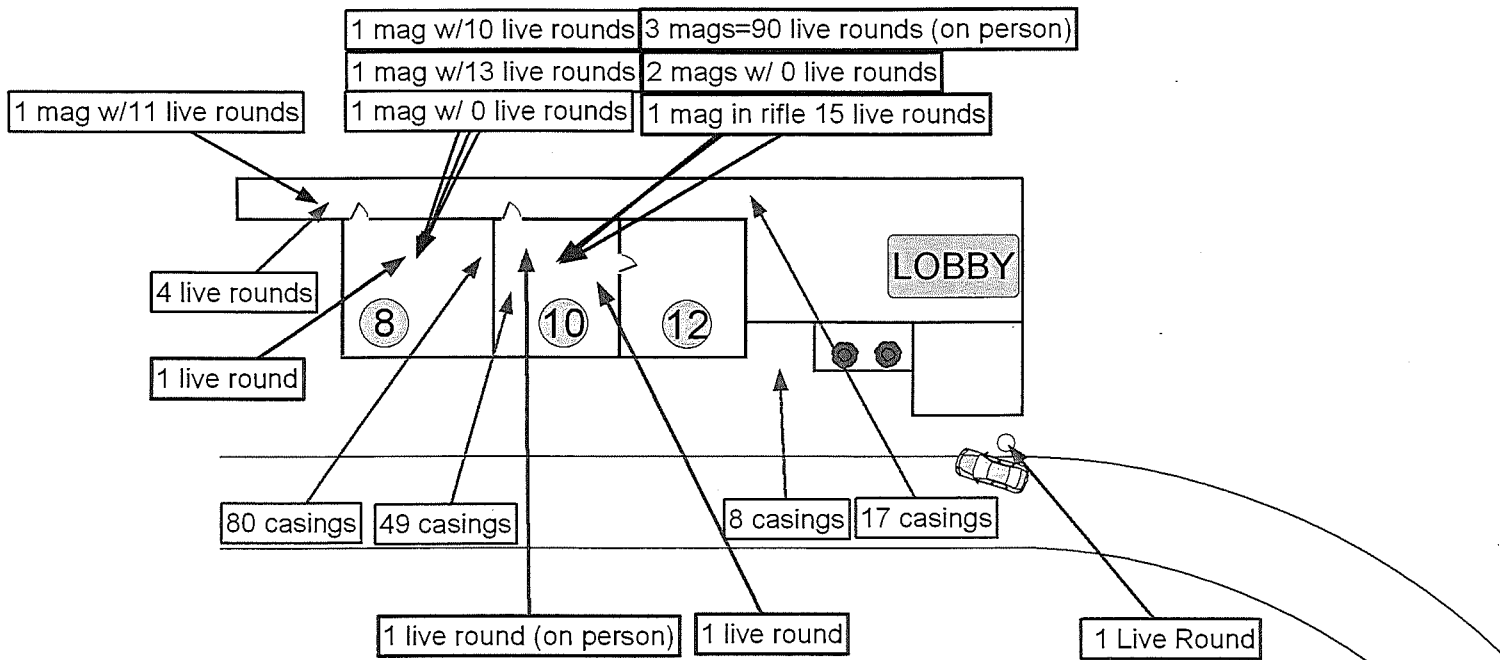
1 mag w/10 live rounds
3 mags=90 live rounds (on person)
1 mag w/13 live rounds
2 mags w/ 0 live rounds
1 mag w/11 live rounds
1 mag w/ 0 live rounds
1 mag in rifle 15 live rounds

LOBBY

4 live rounds

8
10
12

1 live round

80 casings
49 casings
8 casings
17 casings

1 live round (on person)
1 live round
1 Live Round